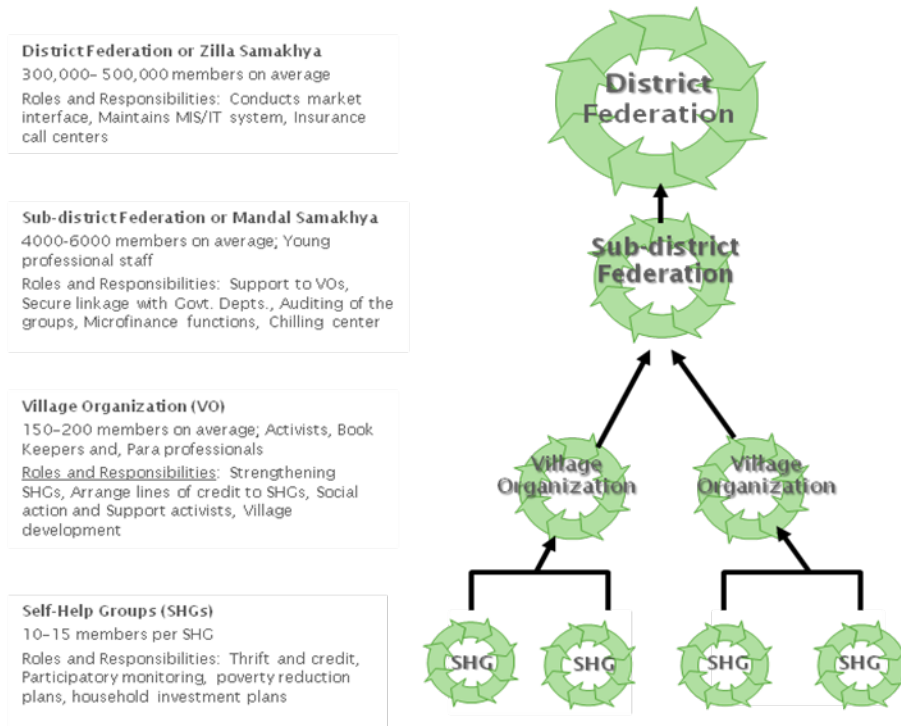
District Federation or Zilla Samakhya

300,000- 500,000 members on average

Roles and Responsibilities: Conducts market interface, Maintains MIS/IT system, Insurance call centers

Sub-district Federation or Mandal Samakhya

4000-6000 members on average; Young professional staff

Roles and Responsibilities: Support to VOs, Secure linkage with Govt. Depts., Auditing of the groups, Microfinance functions, Chilling center

Village Organization (VO)

150-200 members on average; Activists, Book Keepers and, Para professionals

Roles and Responsibilities: Strengthening SHGs, Arrange lines of credit to SHGs, Social action and Support activists, Village development

Self-Help Groups (SHGs)

10-15 members per SHG

Roles and Responsibilities: Thrift and credit, Participatory monitoring, poverty reduction plans, household investment plans

District Federation

Sub-district Federation

Village Organization

Village Organization

SHG

SHG

SHG

SHG